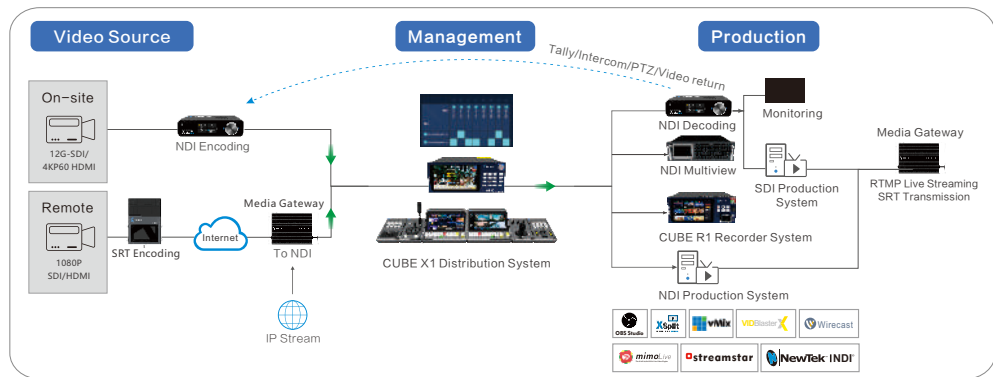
Video Source

Management

Production

Tally/Intercom/PTZ/Video return

On-site

12G-SDI/
4KP60 HDMI

NDI Encoding

Remote

1080P
SDI/HDMI

SRT Encoding

Internet

Media Gateway

To NDI

IP Stream

CUBE X1 Distribution System

NDI Decoding

Monitoring

NDI Multiview

SDI Production System

Media Gateway

RTMP Live Streaming
SRT Transmission

CUBE R1 Recorder System

NDI Production System

OBS Studio

XSplit

vMix

VIDBlaster X

Wirecast

mimoLive

streamstar

NewTek NDI